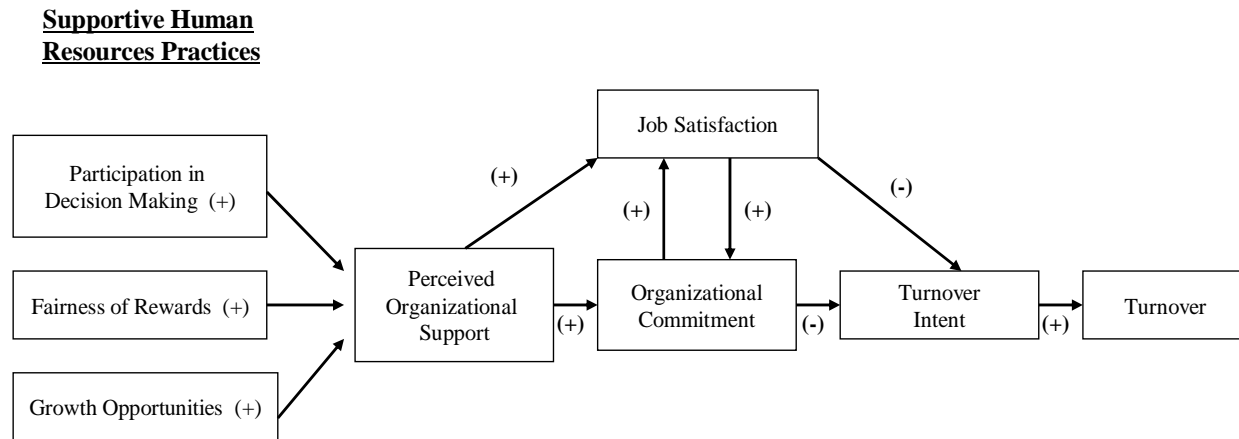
Supportive Human Resources Practices

Job Satisfaction

Participation in Decision Making (+)

(+)

(-)

(+)

(+)

Fairness of Rewards (+)

Perceived Organizational Support

(+)

Organizational Commitment

(-)

Turnover Intent

(+)

Turnover

Growth Opportunities (+)